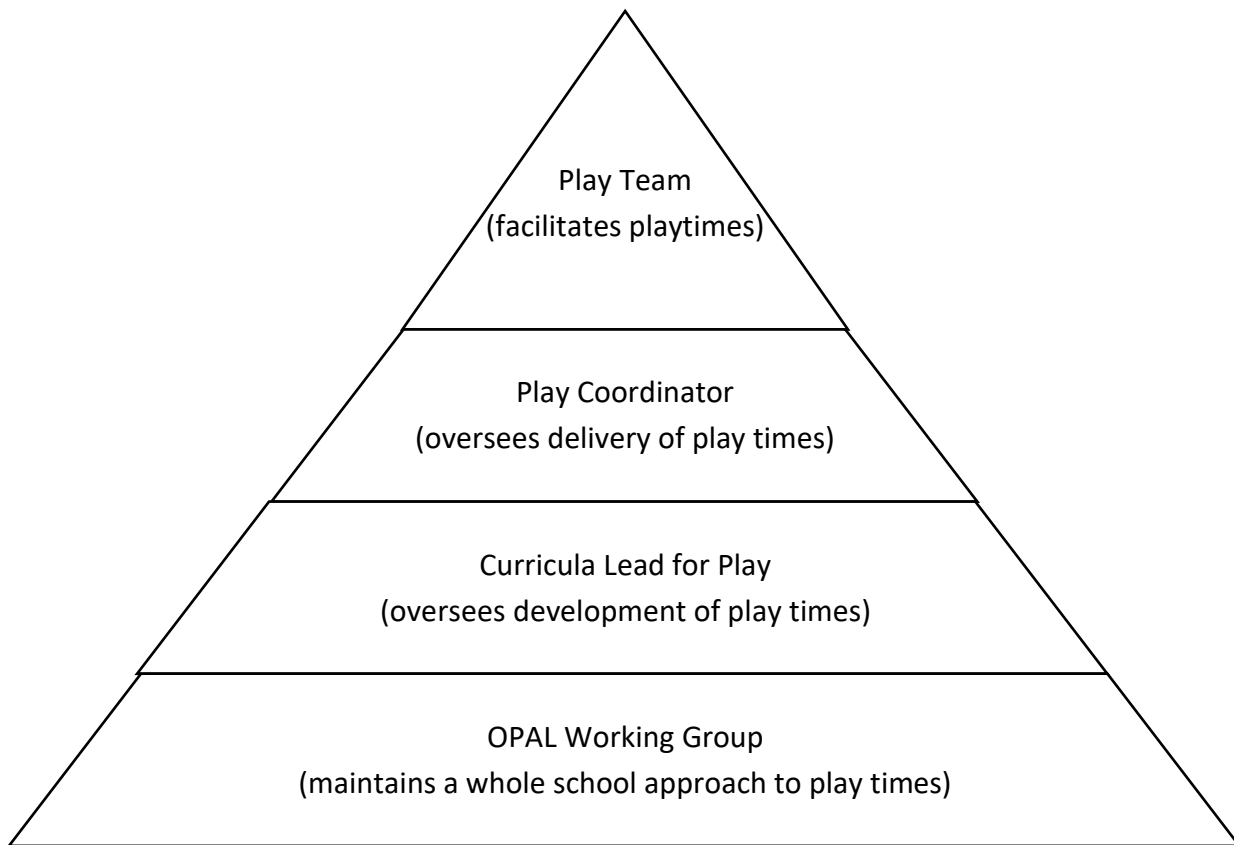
Play Team
(facilitates playtimes)

Play Coordinator
(oversees delivery of play times)

Curricula Lead for Play
(oversees development of play times)

OPAL Working Group
(maintains a whole school approach to play times)